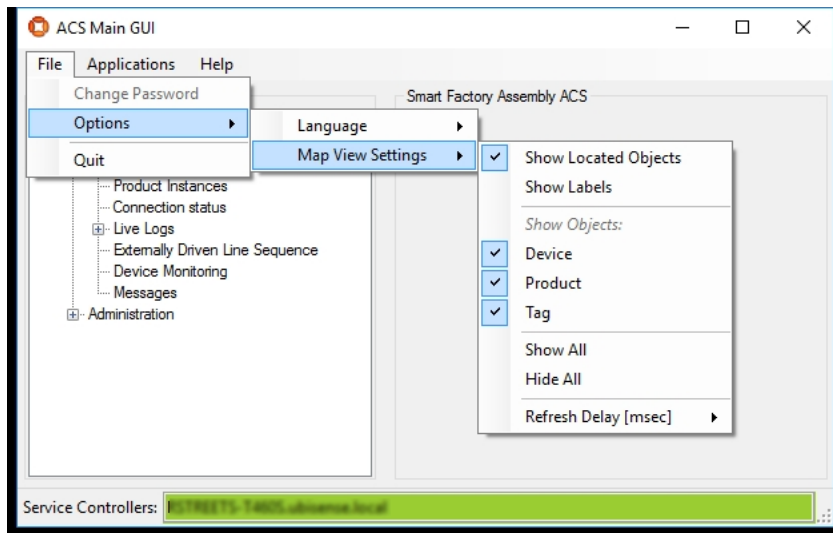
ACS Main GUI

File Applications Help

Change Password
Options
Quit

Language
Map View Settings

Show Located Objects
Show Labels
Show Objects:
Device
Product
Tag
Show All
Hide All
Refresh Delay [msec]

Smart Factory Assembly ACS

Product Instances
Connection status
Live Logs
Externally Driven Line Sequence
Device Monitoring
Messages
Administration

Service Controllers: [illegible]